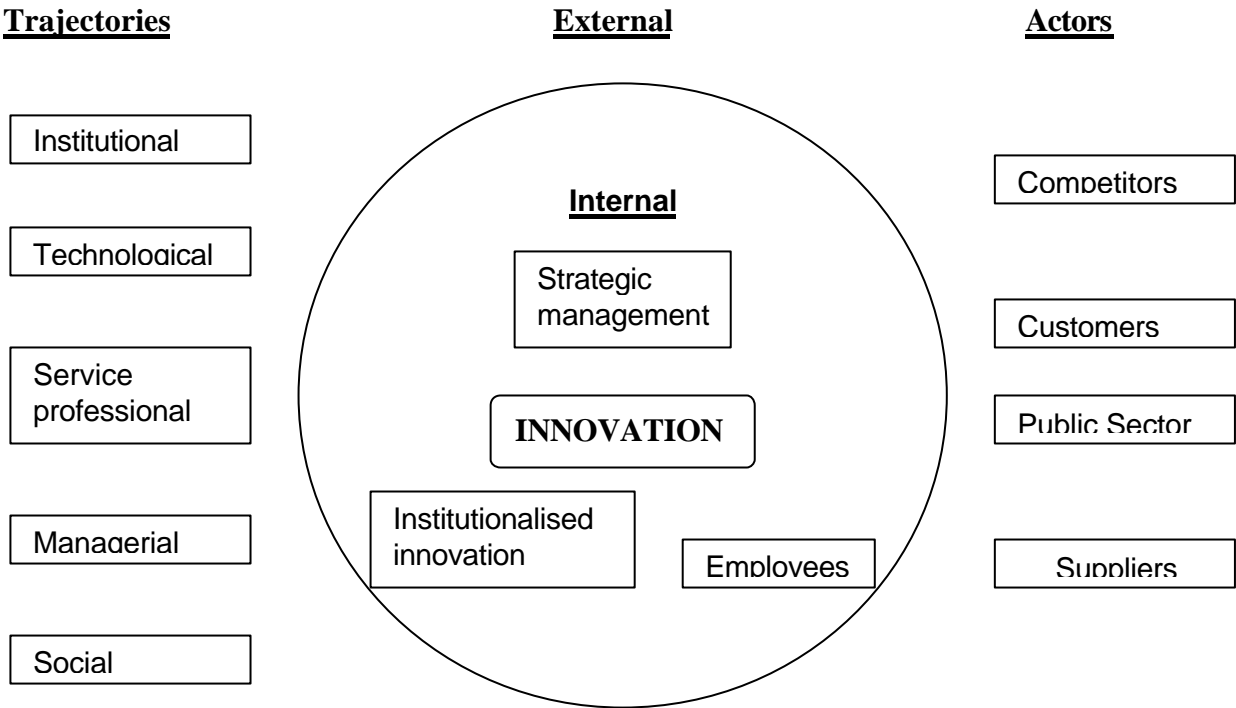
Trajectories

External

Actors

Institutional

Technological

Service professional

Managerial

Social

Internal

Strategic management

INNOVATION

Institutionalised innovation

Employees

Competitors

Customers

Public Sector

Suppliers